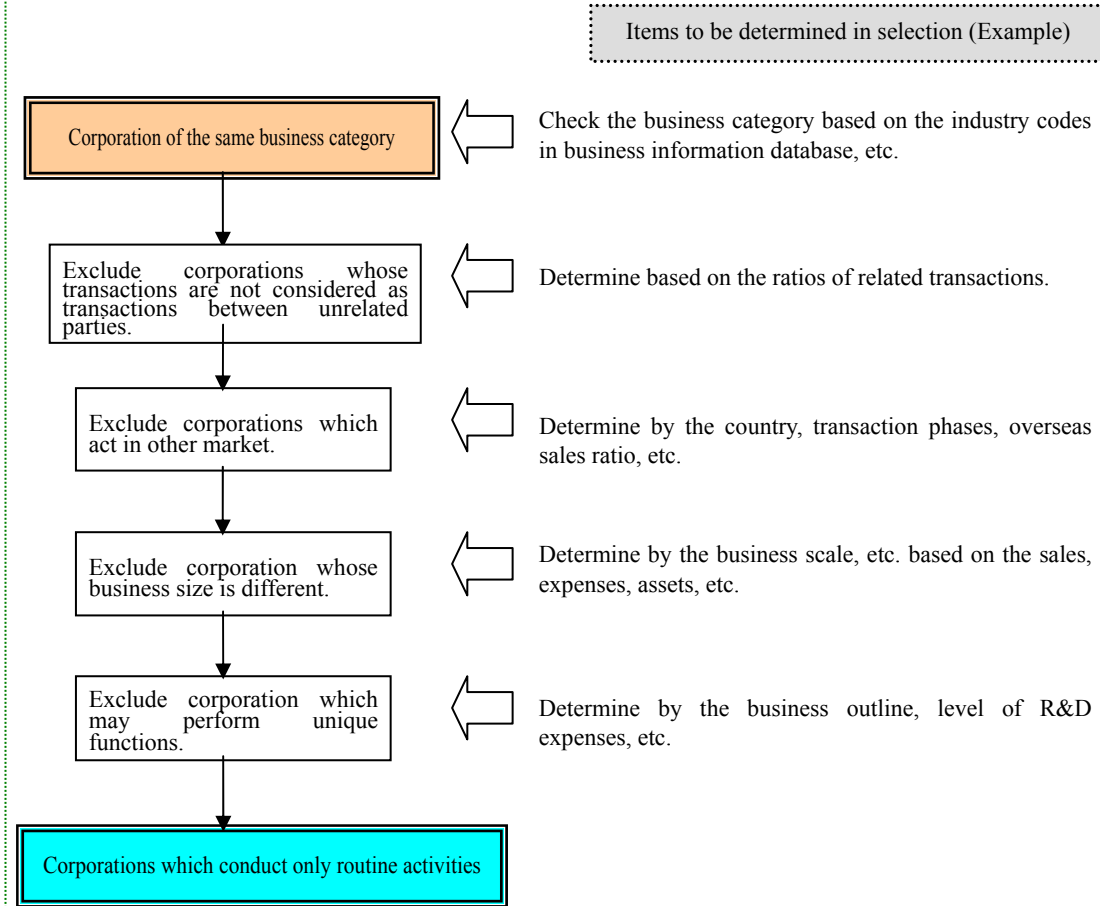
Items to be determined in selection (Example)

Corporation of the same business category

Check the business category based on the industry codes in business information database, etc.

Exclude corporations whose transactions are not considered as transactions between unrelated parties.

Determine based on the ratios of related transactions.

Exclude corporations which act in other market.

Determine by the country, transaction phases, overseas sales ratio, etc.

Exclude corporation whose business size is different.

Determine by the business scale, etc. based on the sales, expenses, assets, etc.

Exclude corporation which may perform unique functions.

Determine by the business outline, level of R&D expenses, etc.

Corporations which conduct only routine activities